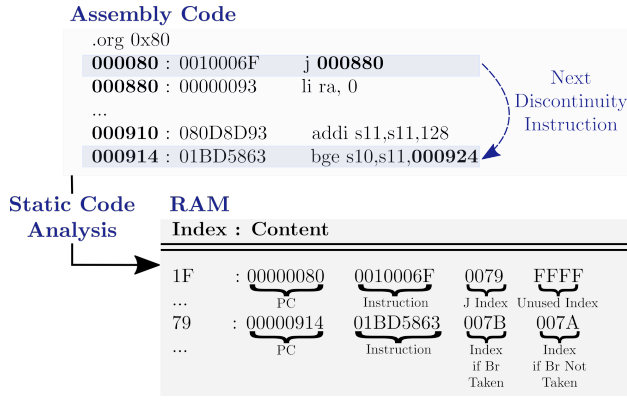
Assembly Code

.org 0x80
000080 : 0010006F j 000880
000880 : 00000093 li ra, 0
...
000910 : 080D8D93 addi s11,s11,128
000914 : 01BD5863 bge s10,s11,000924

Next Discontinuity Instruction

Static Code Analysis

RAM

Index : Content

| | | | | | |
|---|---|---|---|---|---|
| 1F | : | 00000080 (PC) | 0010006F (Instruction) | 0079 (J Index) | FFFF (Unused Index) |
| ... | | | | | |
| 79 | : | 00000914 (PC) | 01BD5863 (Instruction) | 007B (Index if Br Taken) | 007A (Index if Br Not Taken) |
| ... | | | | | |